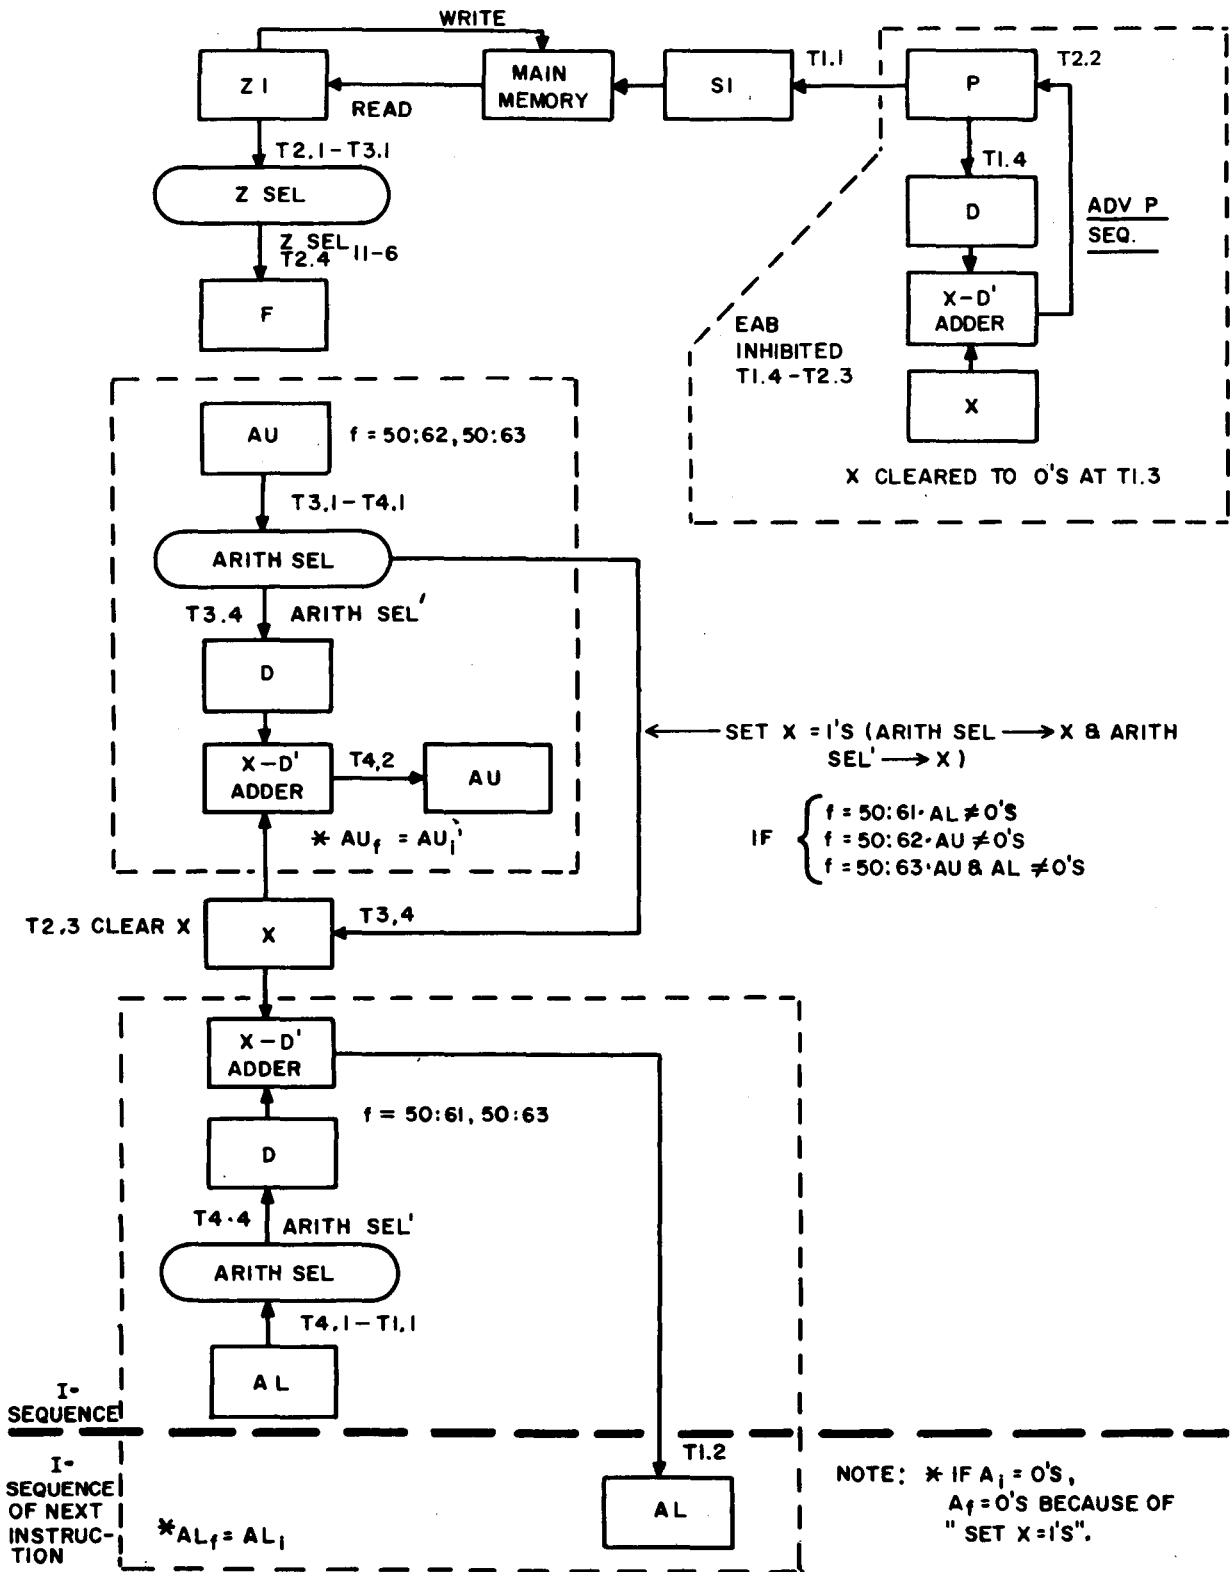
WRITE

Z I

READ

MAIN MEMORY

S I

T1.1

P

T2.2

T1.4

D

ADV P SEQ.

X-D' ADDER

X

EAB INHIBITED T1.4-T2.3

X CLEARED TO 0'S AT T1.3

T2.1-T3.1

Z SEL

Z SEL 11-6
T2.4

F

AU

f = 50:62, 50:63

T3.1-T4.1

ARITH SEL

T3.4

ARITH SEL'

D

X-D' ADDER

T4,2

AU

$*$ $AU_f = AU_i'$

SET X = 1'S (ARITH SEL ⟶ X & ARITH SEL' ⟶ X)

IF $\begin{cases} f = 50:61 \cdot AL \neq 0'S \\ f = 50:62 \cdot AU \neq 0'S \\ f = 50:63 \cdot AU \& AL \neq 0'S \end{cases}$

T2.3 CLEAR X

X

T3,4

X-D' ADDER

f = 50:61, 50:63

D

T4.4

ARITH SEL'

ARITH SEL

T4.1-T1.1

AL

I-SEQUENCE

I-SEQUENCE OF NEXT INSTRUCTION

$*AL_f = AL_i$

T1.2

AL

NOTE: $*$ IF $A_i$ = 0'S, $A_f$ = 0'S BECAUSE OF " SET X = 1'S".